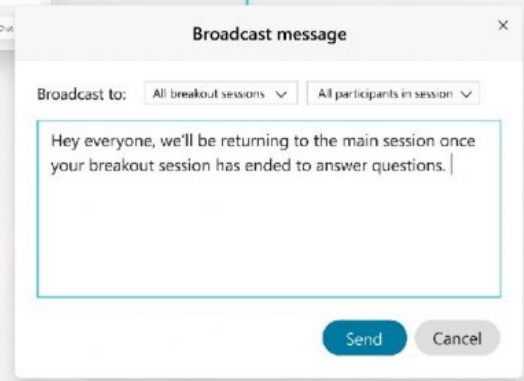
Broadcast message

×

Broadcast to: All breakout sessions All participants in session

Hey everyone, we'll be returning to the main session once your breakout session has ended to answer questions.

Send Cancel